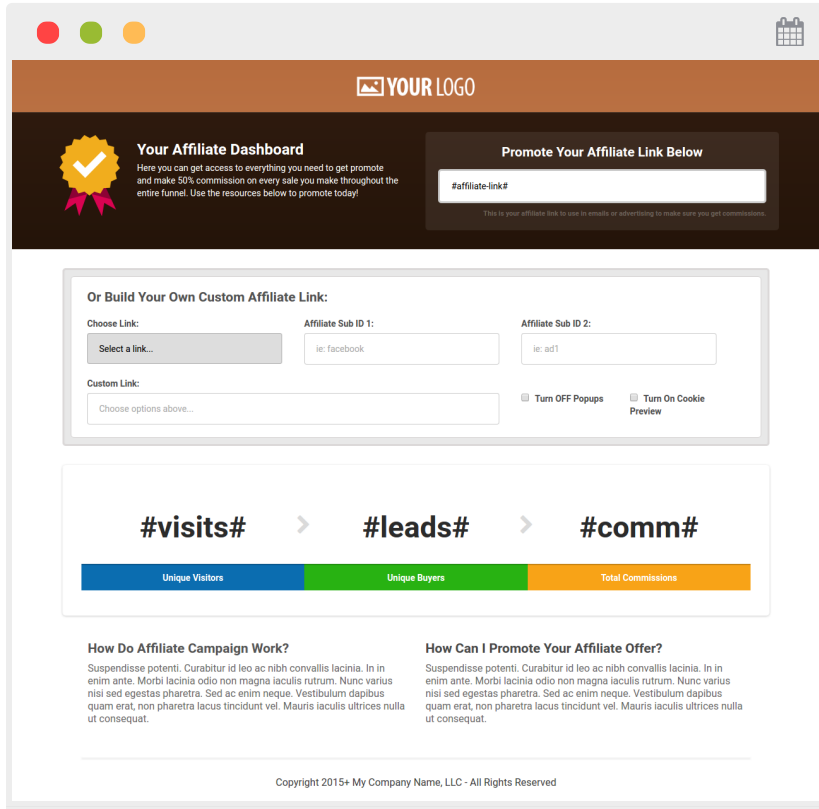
YOUR LOGO

Your Affiliate Dashboard

Here you can get access to everything you need to get promote and make 50% commission on every sale you make throughout the entire funnel. Use the resources below to promote today!

Promote Your Affiliate Link Below

#affiliate-link#

This is your affiliate link to use in emails or advertising to make sure you get commissions.

Or Build Your Own Custom Affiliate Link:

Choose Link:

Select a link...

Affiliate Sub ID 1:

ie: facebook

Affiliate Sub ID 2:

ie: ad1

Custom Link:

Choose options above...

Turn OFF Popups

Turn On Cookie Preview

#visits#

#leads#

#comm#

Unique Visitors

Unique Buyers

Total Commissions

How Do Affiliate Campaign Work?

Suspendisse potenti. Curabitur id leo ac nibh convallis lacinia. In in enim ante. Morbi lacinia odio non magna iaculis rutrum. Nunc varius nisi sed egestas pharetra. Sed ac enim neque. Vestibulum dapibus quam erat, non pharetra lacus tincidunt vel. Mauris iaculis ultrices nulla ut consequat.

How Can I Promote Your Affiliate Offer?

Suspendisse potenti. Curabitur id leo ac nibh convallis lacinia. In in enim ante. Morbi lacinia odio non magna iaculis rutrum. Nunc varius nisi sed egestas pharetra. Sed ac enim neque. Vestibulum dapibus quam erat, non pharetra lacus tincidunt vel. Mauris iaculis ultrices nulla ut consequat.

Copyright 2015+ My Company Name, LLC - All Rights Reserved